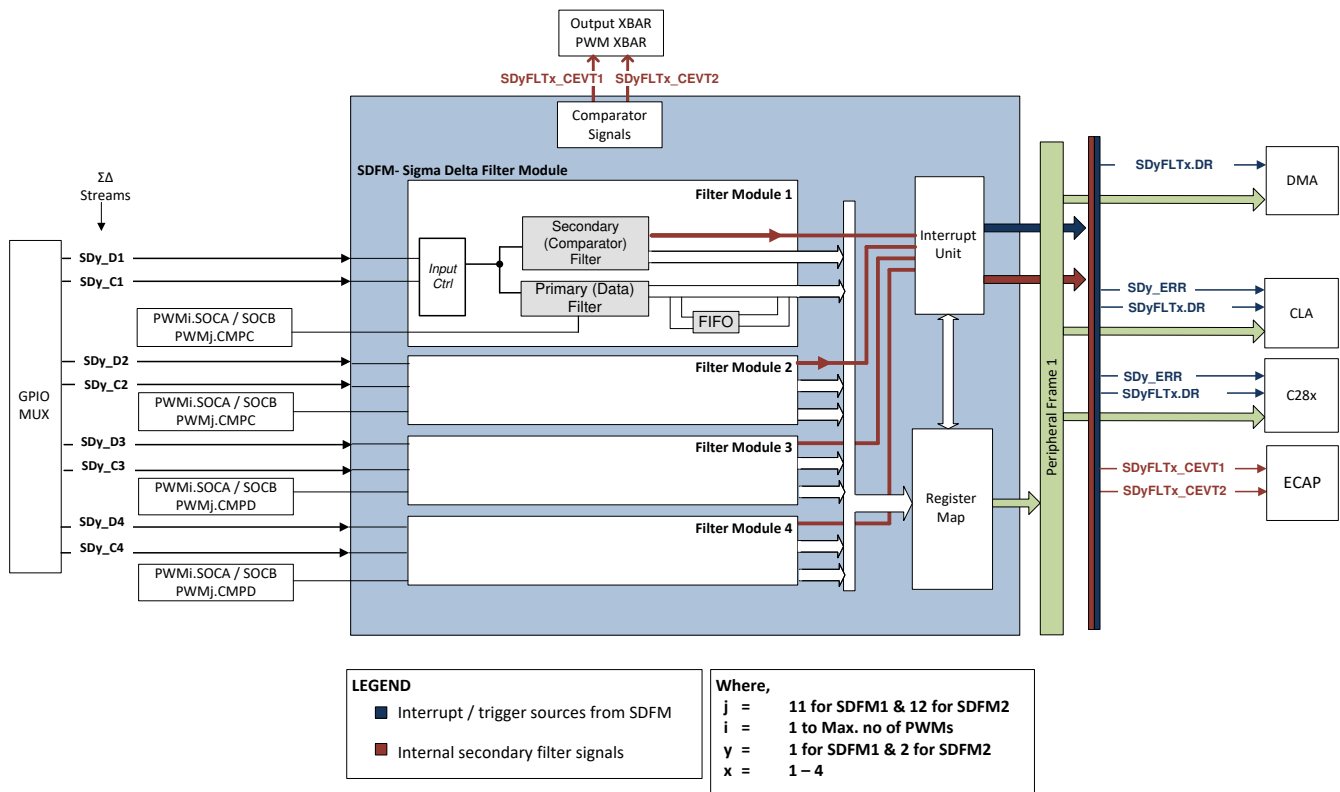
Output XBAR
PWM XBAR

SDyFLTx_CEVT1 SDyFLTx_CEVT2

Comparator Signals

SDFM- Sigma Delta Filter Module

ΣΔ Streams

GPIO MUX

SDy_D1
SDy_C1

PWMi.SOCA / SOCB
PWMj.CMPC

SDy_D2
SDy_C2

PWMi.SOCA / SOCB
PWMj.CMPC

SDy_D3
SDy_C3

PWMi.SOCA / SOCB
PWMj.CMPD

SDy_D4
SDy_C4

PWMi.SOCA / SOCB
PWMj.CMPD

Filter Module 1

Input Ctrl

Secondary (Comparator) Filter

Primary (Data) Filter

FIFO

Filter Module 2

Filter Module 3

Filter Module 4

Interrupt Unit

Register Map

Peripheral Frame 1

SDyFLTx.DR

DMA

SDy_ERR
SDyFLTx.DR

CLA

SDy_ERR
SDyFLTx.DR

C28x

SDyFLTx_CEVT1
SDyFLTx_CEVT2

ECAP

LEGEND
Interrupt / trigger sources from SDFM
Internal secondary filter signals

Where,
j = 11 for SDFM1 & 12 for SDFM2
i = 1 to Max. no of PWMs
y = 1 for SDFM1 & 2 for SDFM2
x = 1 – 4